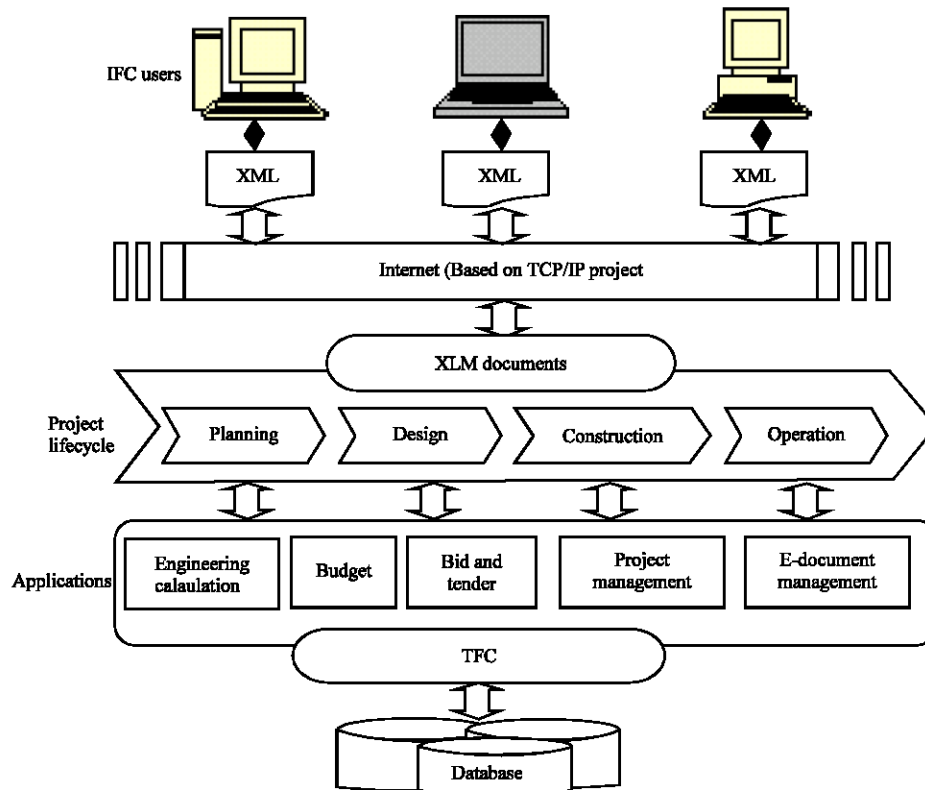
IFC users

XML

XML

XML

Internet (Based on TCP/IP project

XLM documents

Project lifecycle

Planning

Design

Construction

Operation

Applications

Engineering calaulation

Budget

Bid and tender

Project management

E-document management

TFC

Database